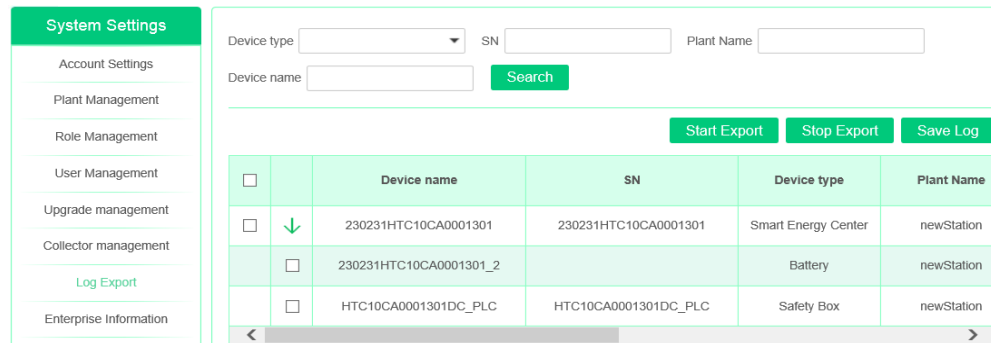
System Settings

Account Settings

Plant Management

Role Management

User Management

Upgrade management

Collector management

Log Export

Enterprise Information

Device type SN Plant Name

Device name Search

Start Export Stop Export Save Log

| | | Device name | SN | Device type | Plant Name |
|---|---|---|---|---|---|
| ☐ | ↓ | 230231HTC10CA0001301 | 230231HTC10CA0001301 | Smart Energy Center | newStation |
| | ☐ | 230231HTC10CA0001301_2 | | Battery | newStation |
| | ☐ | HTC10CA0001301DC_PLC | HTC10CA0001301DC_PLC | Safety Box | newStation |